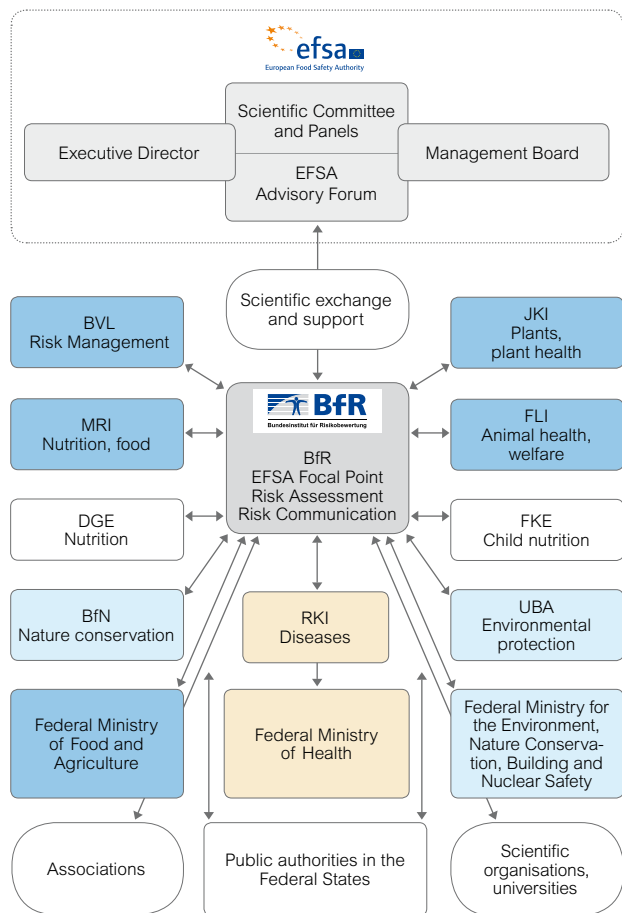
efsa
European Food Safety Authority

Scientific Committee and Panels

Executive Director

Management Board

EFSA Advisory Forum

Scientific exchange and support

BVL
Risk Management

JKI
Plants, plant health

MRI
Nutrition, food

BfR
Bundesinstitut für Risikobewertung

BfR
EFSA Focal Point
Risk Assessment
Risk Communication

FLI
Animal health, welfare

DGE
Nutrition

FKE
Child nutrition

BfN
Nature conservation

RKI
Diseases

UBA
Environmental protection

Federal Ministry of Food and Agriculture

Federal Ministry of Health

Federal Ministry for the Environment, Nature Conservation, Building and Nuclear Safety

Associations

Public authorities in the Federal States

Scientific organisations, universities